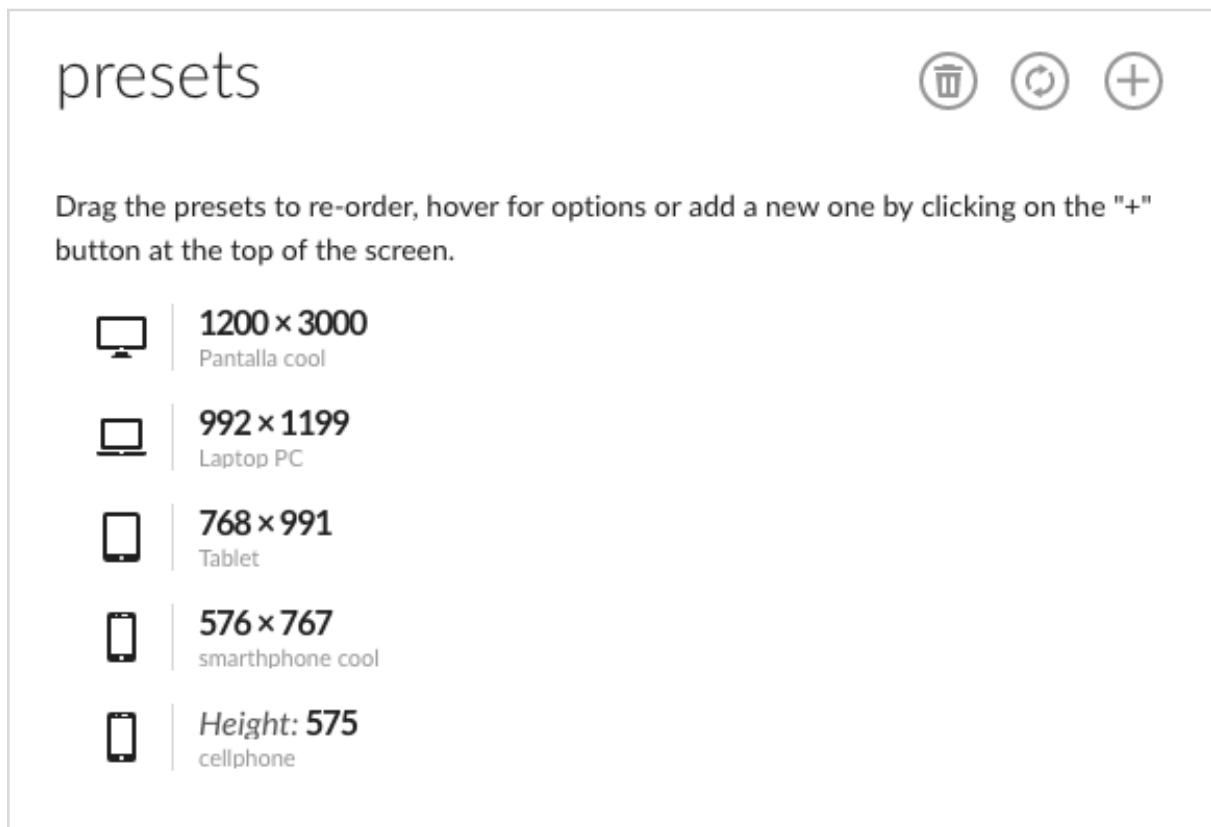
presets

Drag the presets to re-order, hover for options or add a new one by clicking on the "+" button at the top of the screen.

1200 × 3000
Pantalla cool

992 × 1199
Laptop PC

768 × 991
Tablet

576 × 767
smarthphone cool

Height: 575
cellphone